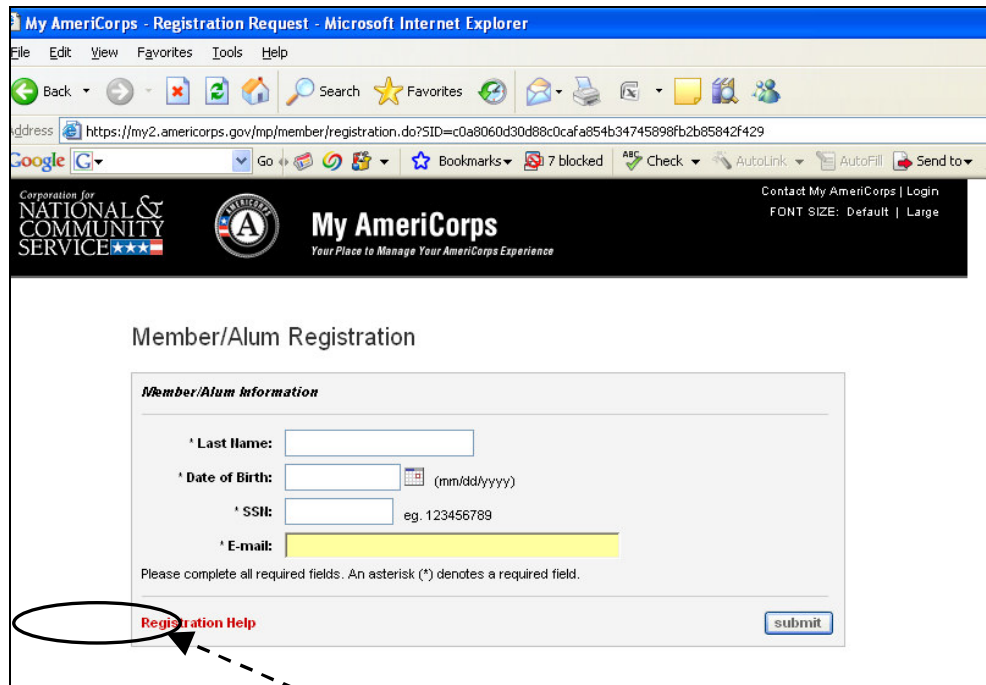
My AmeriCorps - Registration Request - Microsoft Internet Explorer

File Edit View Favorites Tools Help

Back Search Favorites

Address https://my2.americorps.gov/mp/member/registration.do?SID=c0a8060d30d88c0cafa854b34745898fb2b85842f429

Google G Go Bookmarks 7 blocked Check AutoLink AutoFill Send to

Corporation for NATIONAL & COMMUNITY SERVICE

My AmeriCorps
Your Place to Manage Your AmeriCorps Experience

Contact My AmeriCorps | Login
FONT SIZE: Default | Large

Member/Alum Registration

Member/Alum Information

* Last Name:

* Date of Birth: (mm/dd/yyyy)

* SSN: eg. 123456789

* E-mail:

Please complete all required fields. An asterisk (*) denotes a required field.

Registration Help

submit